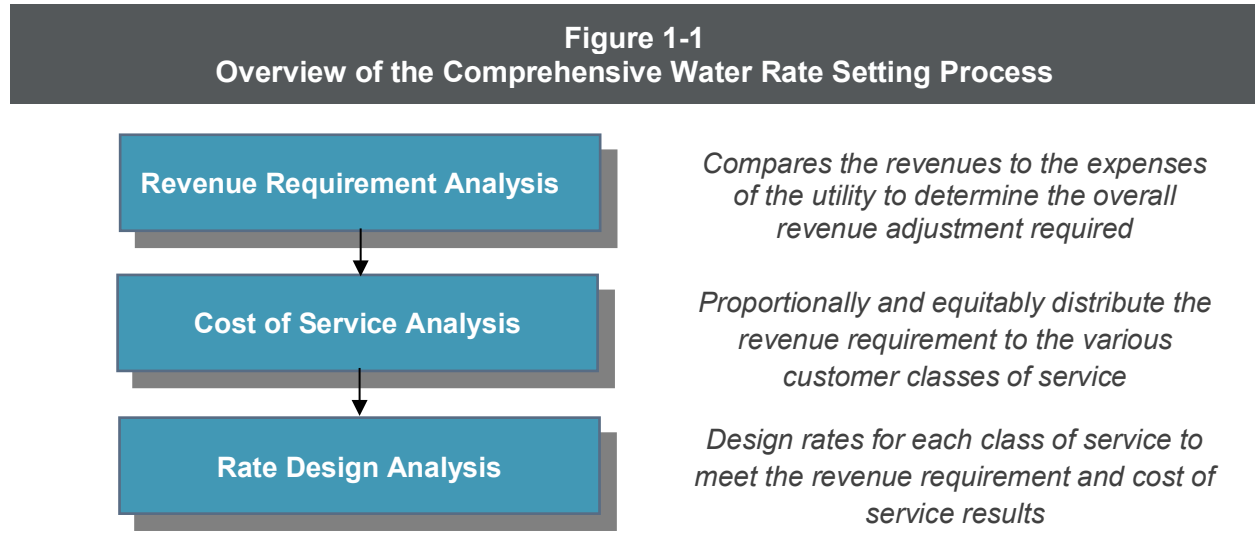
Figure 1-1
Overview of the Comprehensive Water Rate Setting Process

Revenue Requirement Analysis

Compares the revenues to the expenses of the utility to determine the overall revenue adjustment required

Cost of Service Analysis

Proportionally and equitably distribute the revenue requirement to the various customer classes of service

Rate Design Analysis

Design rates for each class of service to meet the revenue requirement and cost of service results